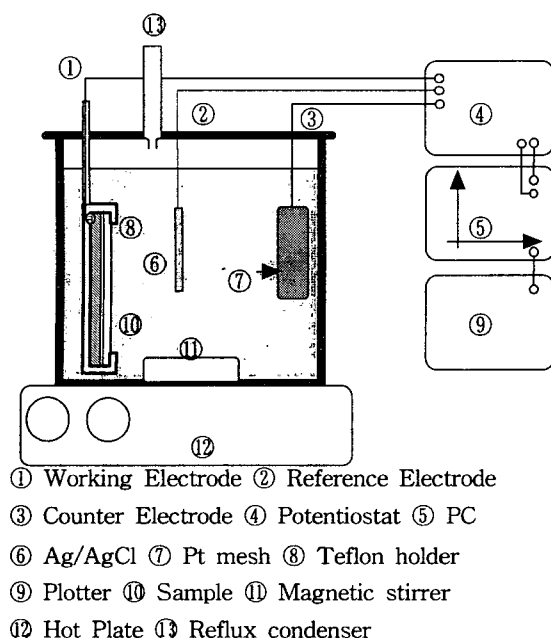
⑬

①

②

③

④

⑤

⑧

⑥

⑦

⑩

⑪

⑨

⑫

① Working Electrode ② Reference Electrode

③ Counter Electrode ④ Potentiostat ⑤ PC

⑥ Ag/AgCl ⑦ Pt mesh ⑧ Teflon holder

⑨ Plotter ⑩ Sample ⑪ Magnetic stirrer

⑫ Hot Plate ⑬ Reflux condenser